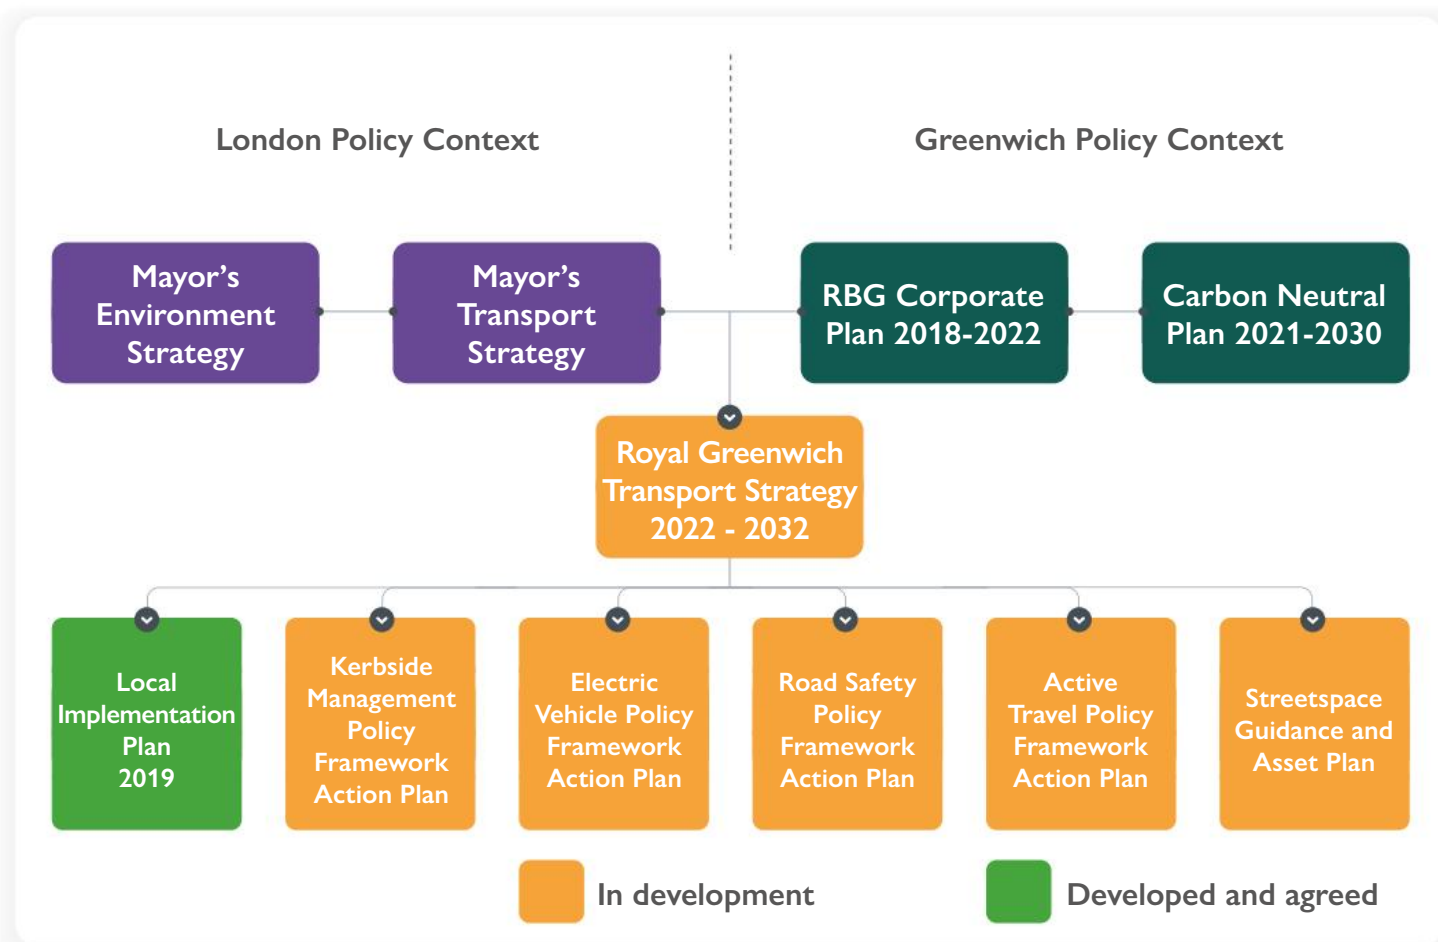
London Policy Context

Greenwich Policy Context

Mayor’s Environment Strategy

Mayor’s Transport Strategy

RBG Corporate Plan 2018-2022

Carbon Neutral Plan 2021-2030

Royal Greenwich Transport Strategy 2022 - 2032

Local Implementation Plan 2019

Kerbside Management Policy Framework Action Plan

Electric Vehicle Policy Framework Action Plan

Road Safety Policy Framework Action Plan

Active Travel Policy Framework Action Plan

Streetspace Guidance and Asset Plan

In development

Developed and agreed